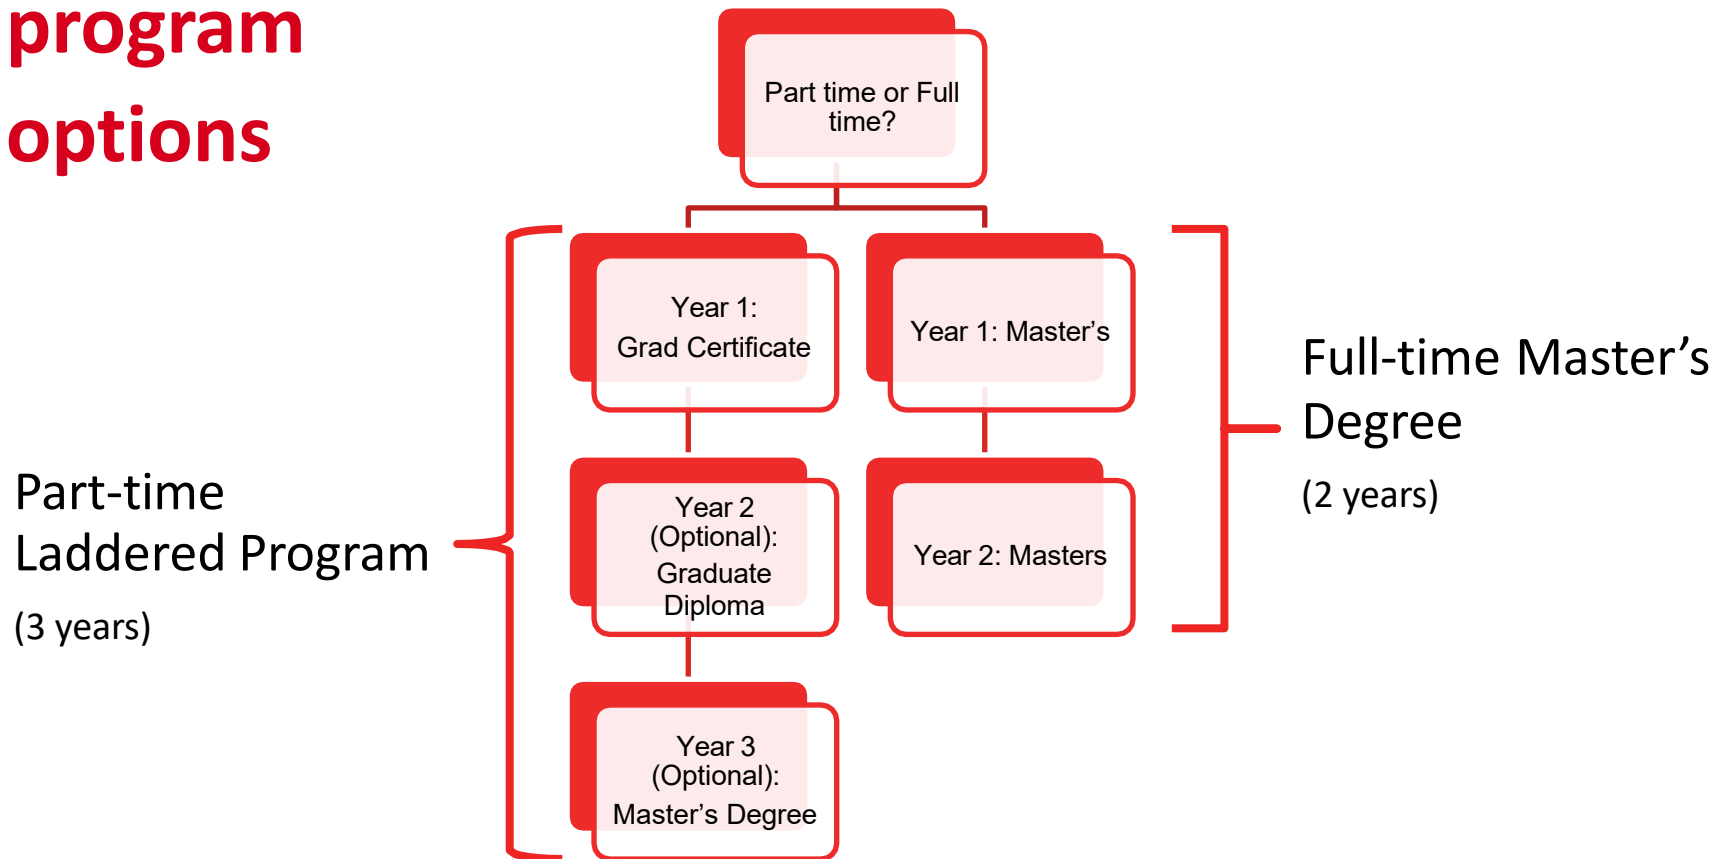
program options

Part time or Full time?

Year 1:
Grad Certificate

Year 2 (Optional): Graduate Diploma

Year 3 (Optional): Master’s Degree

Year 1: Master’s

Year 2: Masters

Part-time Laddered Program

(3 years)

Full-time Master’s Degree

(2 years)